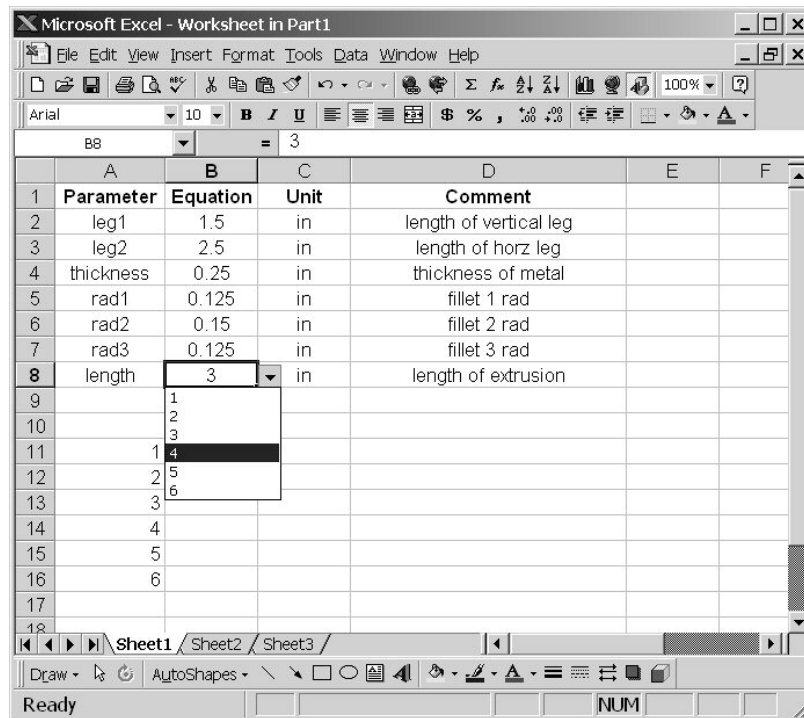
Microsoft Excel - Worksheet in Part1

File Edit View Insert Format Tools Data Window Help

100%

Arial 10 B I U $ % ,

B8 = 3

| | A | B | C | D | E | F |
|---|---|---|---|---|---|---|
| 1 | Parameter | Equation | Unit | Comment | | |
| 2 | leg1 | 1.5 | in | length of vertical leg | | |
| 3 | leg2 | 2.5 | in | length of horz leg | | |
| 4 | thickness | 0.25 | in | thickness of metal | | |
| 5 | rad1 | 0.125 | in | fillet 1 rad | | |
| 6 | rad2 | 0.15 | in | fillet 2 rad | | |
| 7 | rad3 | 0.125 | in | fillet 3 rad | | |
| 8 | length | 3 | in | length of extrusion | | |
| 9 | | 1 | | | | |
| 10 | | 2 | | | | |
| 11 | 1 | 3 | | | | |
| 12 | 2 | 4 | | | | |
| 13 | 3 | 5 | | | | |
| 14 | 4 | 6 | | | | |
| 15 | 5 | | | | | |
| 16 | 6 | | | | | |
| 17 | | | | | | |
| 18 | | | | | | |

Sheet1 / Sheet2 / Sheet3

Draw AutoShapes

Ready NUM